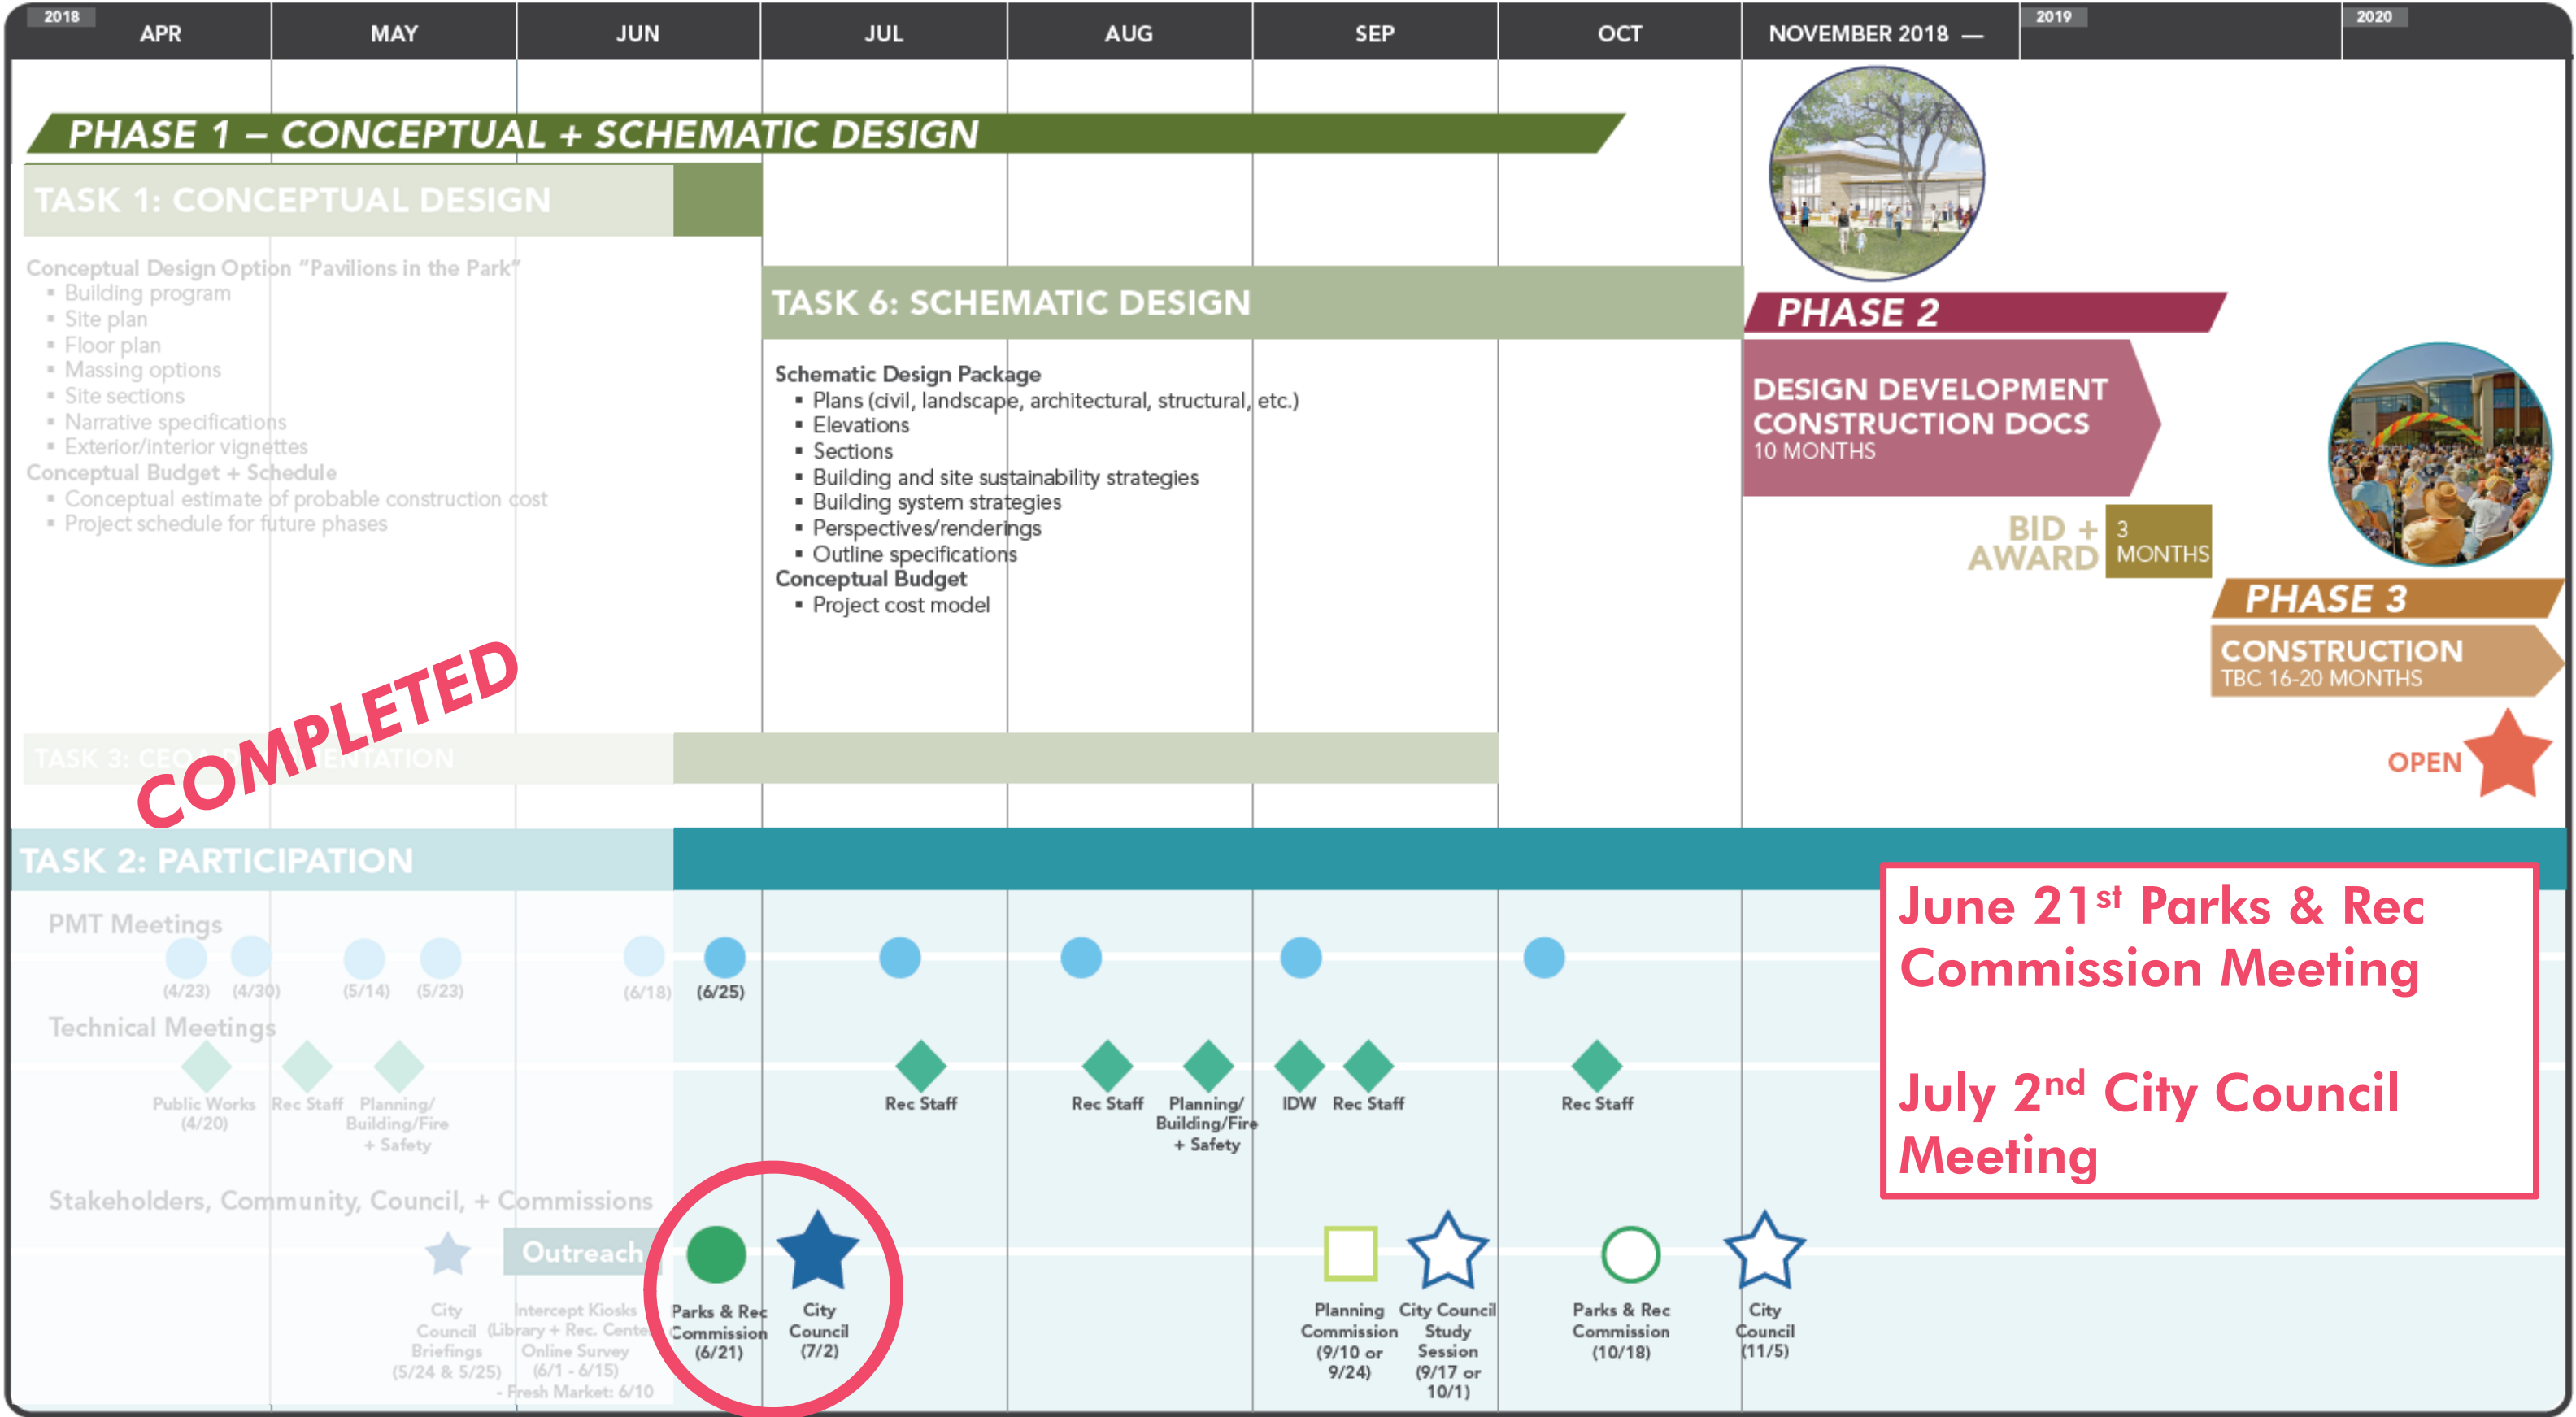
2018 APR | MAY | JUN | JUL | AUG | SEP | OCT | NOVEMBER 2018 — | 2019 | 2020

PHASE 1 – CONCEPTUAL + SCHEMATIC DESIGN

TASK 1: CONCEPTUAL DESIGN

Conceptual Design Option "Pavilions in the Park"
▪ Building program
▪ Site plan
▪ Floor plan
▪ Massing options
▪ Site sections
▪ Narrative specifications
▪ Exterior/interior vignettes
Conceptual Budget + Schedule
▪ Conceptual estimate of probable construction cost
▪ Project schedule for future phases

TASK 6: SCHEMATIC DESIGN

Schematic Design Package
▪ Plans (civil, landscape, architectural, structural, etc.)
▪ Elevations
▪ Sections
▪ Building and site sustainability strategies
▪ Building system strategies
▪ Perspectives/renderings
▪ Outline specifications
Conceptual Budget
▪ Project cost model

PHASE 2

DESIGN DEVELOPMENT
CONSTRUCTION DOCS
10 MONTHS

BID + AWARD 3 MONTHS

PHASE 3

CONSTRUCTION
TBC 16-20 MONTHS

OPEN

COMPLETED

TASK 3: CEQA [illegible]ENTATION

TASK 2: PARTICIPATION

PMT Meetings
(4/23) (4/30) (5/14) (5/23) (6/18) (6/25)

Technical Meetings
Public Works (4/20) Rec Staff Planning/ Building/Fire + Safety
Rec Staff Rec Staff Planning/ Building/Fire + Safety IDW Rec Staff Rec Staff

Stakeholders, Community, Council, + Commissions

City Council Briefings (5/24 & 5/25)
Outreach
Intercept Kiosks (Library + Rec. Center) Online Survey (6/1 - 6/15) - Fresh Market: 6/10
Parks & Rec Commission (6/21)
City Council (7/2)
Planning Commission (9/10 or 9/24)
City Council Study Session (9/17 or 10/1)
Parks & Rec Commission (10/18)
City Council (11/5)

June 21st Parks & Rec Commission Meeting

July 2nd City Council Meeting